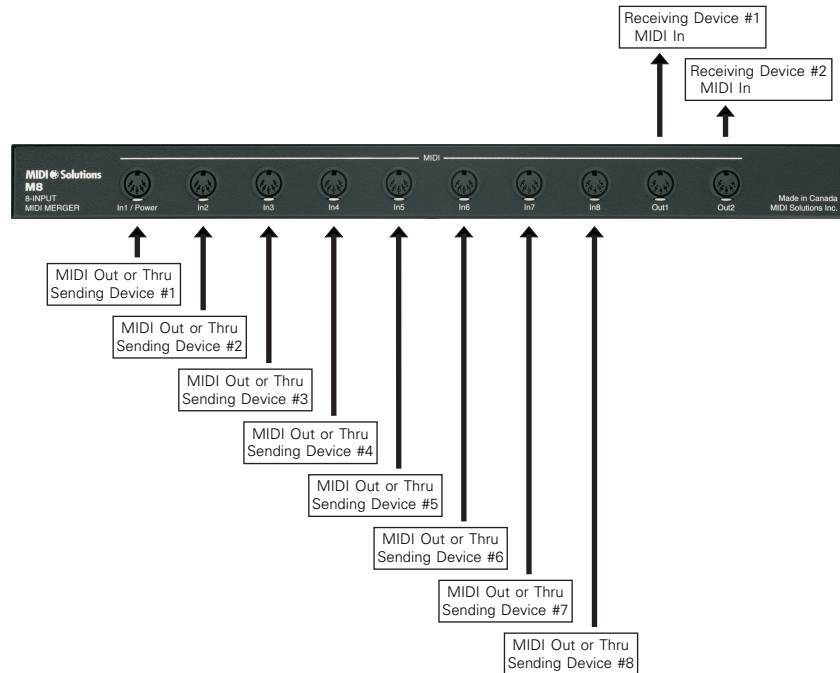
Receiving Device #1
MIDI In

Receiving Device #2
MIDI In

MIDI Solutions
M8
8-INPUT
MIDI MERGER

MIDI

In1 / Power
In2
In3
In4
In5
In6
In7
In8
Out1
Out2

Made in Canada
MIDI Solutions Inc.

MIDI Out or Thru
Sending Device #1

MIDI Out or Thru
Sending Device #2

MIDI Out or Thru
Sending Device #3

MIDI Out or Thru
Sending Device #4

MIDI Out or Thru
Sending Device #5

MIDI Out or Thru
Sending Device #6

MIDI Out or Thru
Sending Device #7

MIDI Out or Thru
Sending Device #8